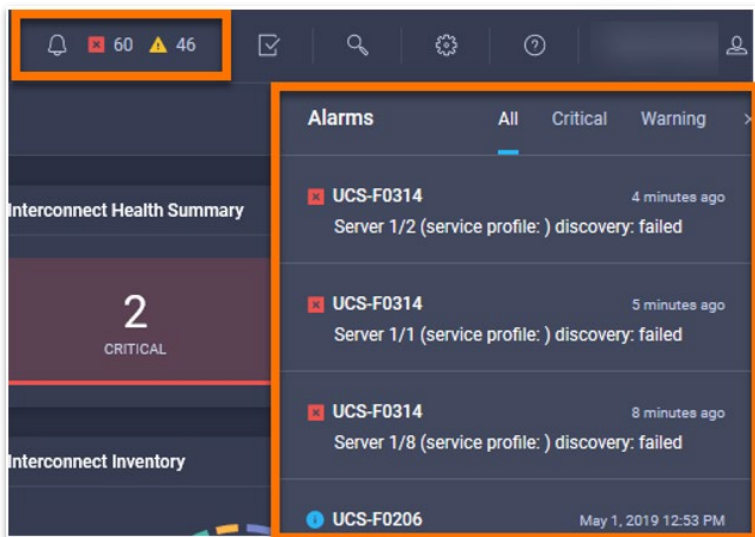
60 46

Alarms All Critical Warning

Interconnect Health Summary

2
CRITICAL

Interconnect Inventory

UCS-F0314 4 minutes ago
Server 1/2 (service profile: ) discovery: failed

UCS-F0314 5 minutes ago
Server 1/1 (service profile: ) discovery: failed

UCS-F0314 8 minutes ago
Server 1/8 (service profile: ) discovery: failed

UCS-F0206 May 1, 2019 12:53 PM